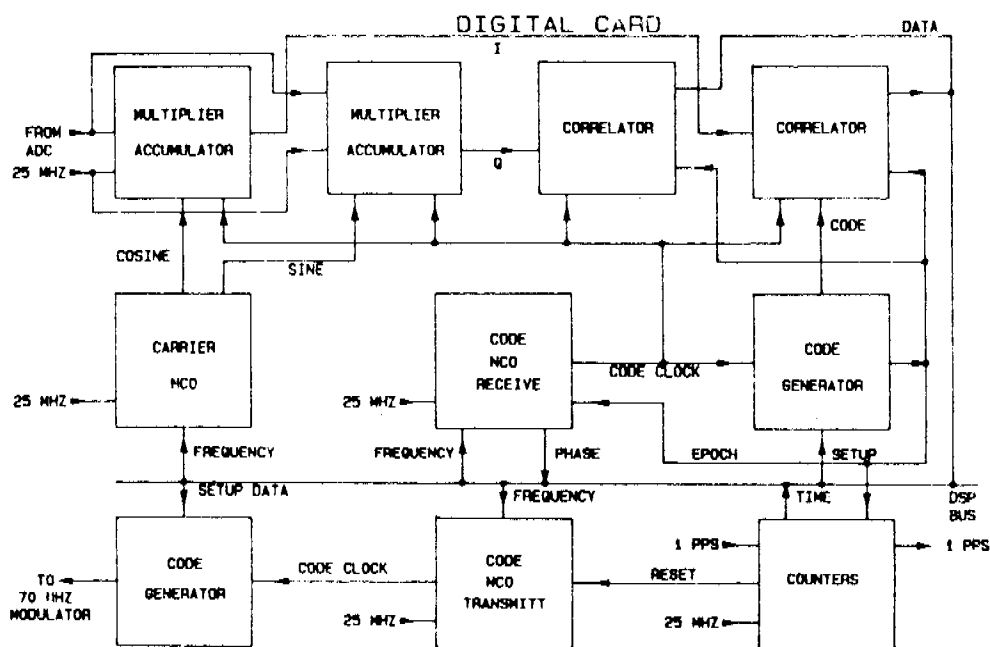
DIGITAL CARD

DATA

I

FROM ADC

25 MHZ

MULTIPLIER ACCUMULATOR

MULTIPLIER ACCUMULATOR

Q

CORRELATOR

CORRELATOR

CODE

COSINE

SINE

CARRIER NCO

25 MHZ

CODE NCO RECEIVE

25 MHZ

CODE CLOCK

CODE GENERATOR

FREQUENCY

FREQUENCY

PHASE

EPOCH

SETUP

SETUP DATA

FREQUENCY

TIME

DSP BUS

CODE GENERATOR

TO 70 MHZ MODULATOR

CODE CLOCK

CODE NCO TRANSMITT

25 MHZ

RESET

1 PPS

COUNTERS

1 PPS

25 MHZ